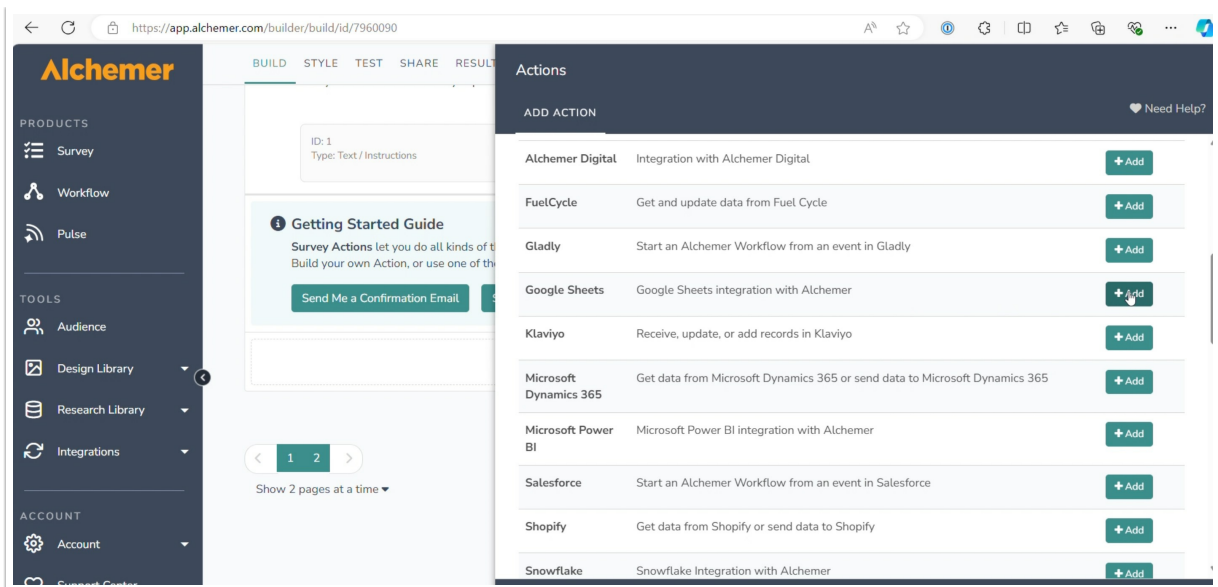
https://app.alchemer.com/builder/build/id/7960090

Alchemer

PRODUCTS
Survey
Workflow
Pulse

TOOLS
Audience
Design Library
Research Library
Integrations

ACCOUNT
Account
Support Center

BUILD STYLE TEST SHARE RESULT

ID: 1
Type: Text / Instructions

Getting Started Guide
Survey Actions let you do all kinds of t
Build your own Action, or use one of th

Send Me a Confirmation Email

1 2

Show 2 pages at a time

Actions

ADD ACTION

Need Help?

| | | |
|---|---|---|
| Alchemer Digital | Integration with Alchemer Digital | + Add |
| FuelCycle | Get and update data from Fuel Cycle | + Add |
| Gladly | Start an Alchemer Workflow from an event in Gladly | + Add |
| Google Sheets | Google Sheets integration with Alchemer | + Add |
| Klaviyo | Receive, update, or add records in Klaviyo | + Add |
| Microsoft Dynamics 365 | Get data from Microsoft Dynamics 365 or send data to Microsoft Dynamics 365 | + Add |
| Microsoft Power BI | Microsoft Power BI integration with Alchemer | + Add |
| Salesforce | Start an Alchemer Workflow from an event in Salesforce | + Add |
| Shopify | Get data from Shopify or send data to Shopify | + Add |
| Snowflake | Snowflake Integration with Alchemer | + Add |